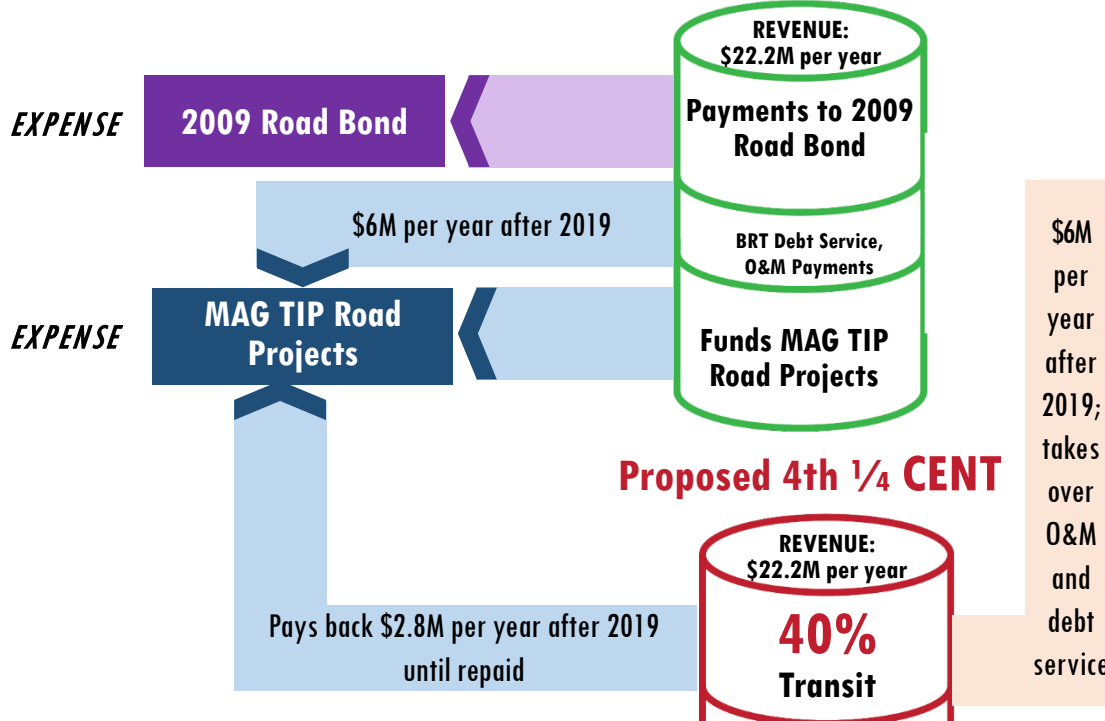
EXPENSE

2009 Road Bond

REVENUE: \$22.2M per year

Payments to 2009 Road Bond

\$6M per year after 2019

BRT Debt Service, O&M Payments

EXPENSE

MAG TIP Road Projects

Funds MAG TIP Road Projects

\$6M per year after 2019; takes over O&M and debt service

Proposed 4th ¼ CENT

REVENUE: \$22.2M per year

Pays back \$2.8M per year after 2019 until repaid

40% Transit